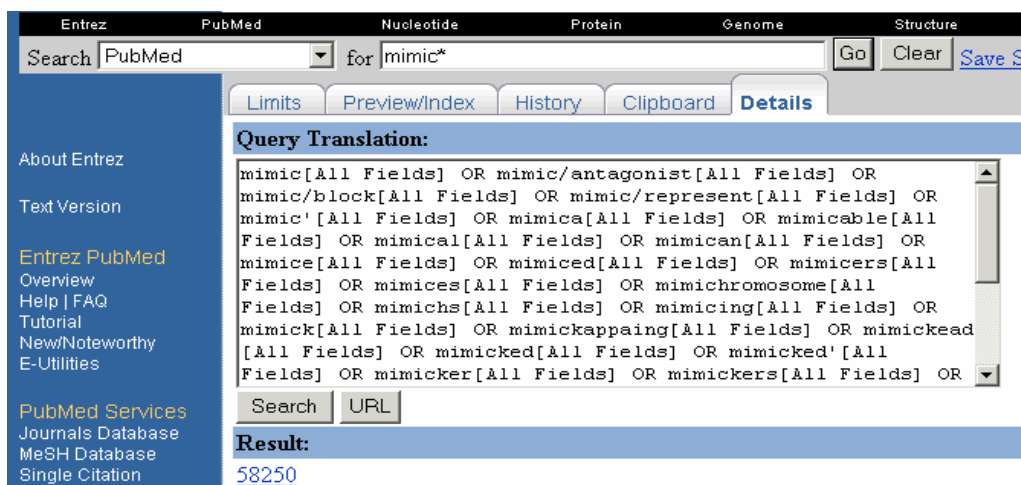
Entrez PubMed Nucleotide Protein Genome Structure

Search PubMed for mimic* Go Clear Save S

Limits Preview/Index History Clipboard Details

Query Translation:

mimic[All Fields] OR mimic/antagonist[All Fields] OR mimic/block[All Fields] OR mimic/represent[All Fields] OR mimic'[All Fields] OR mimica[All Fields] OR mimicable[All Fields] OR mimical[All Fields] OR mimican[All Fields] OR mimice[All Fields] OR mimiced[All Fields] OR mimicers[All Fields] OR mimices[All Fields] OR mimichromosome[All Fields] OR mimichs[All Fields] OR mimicing[All Fields] OR mimick[All Fields] OR mimickappaing[All Fields] OR mimickead[All Fields] OR mimicked[All Fields] OR mimicked'[All Fields] OR mimicker[All Fields] OR mimickers[All Fields] OR

Search URL

Result:

58250

About Entrez

Text Version

Entrez PubMed
Overview
Help | FAQ
Tutorial
New/Noteworthy
E-Utilities

PubMed Services
Journals Database
MeSH Database
Single Citation